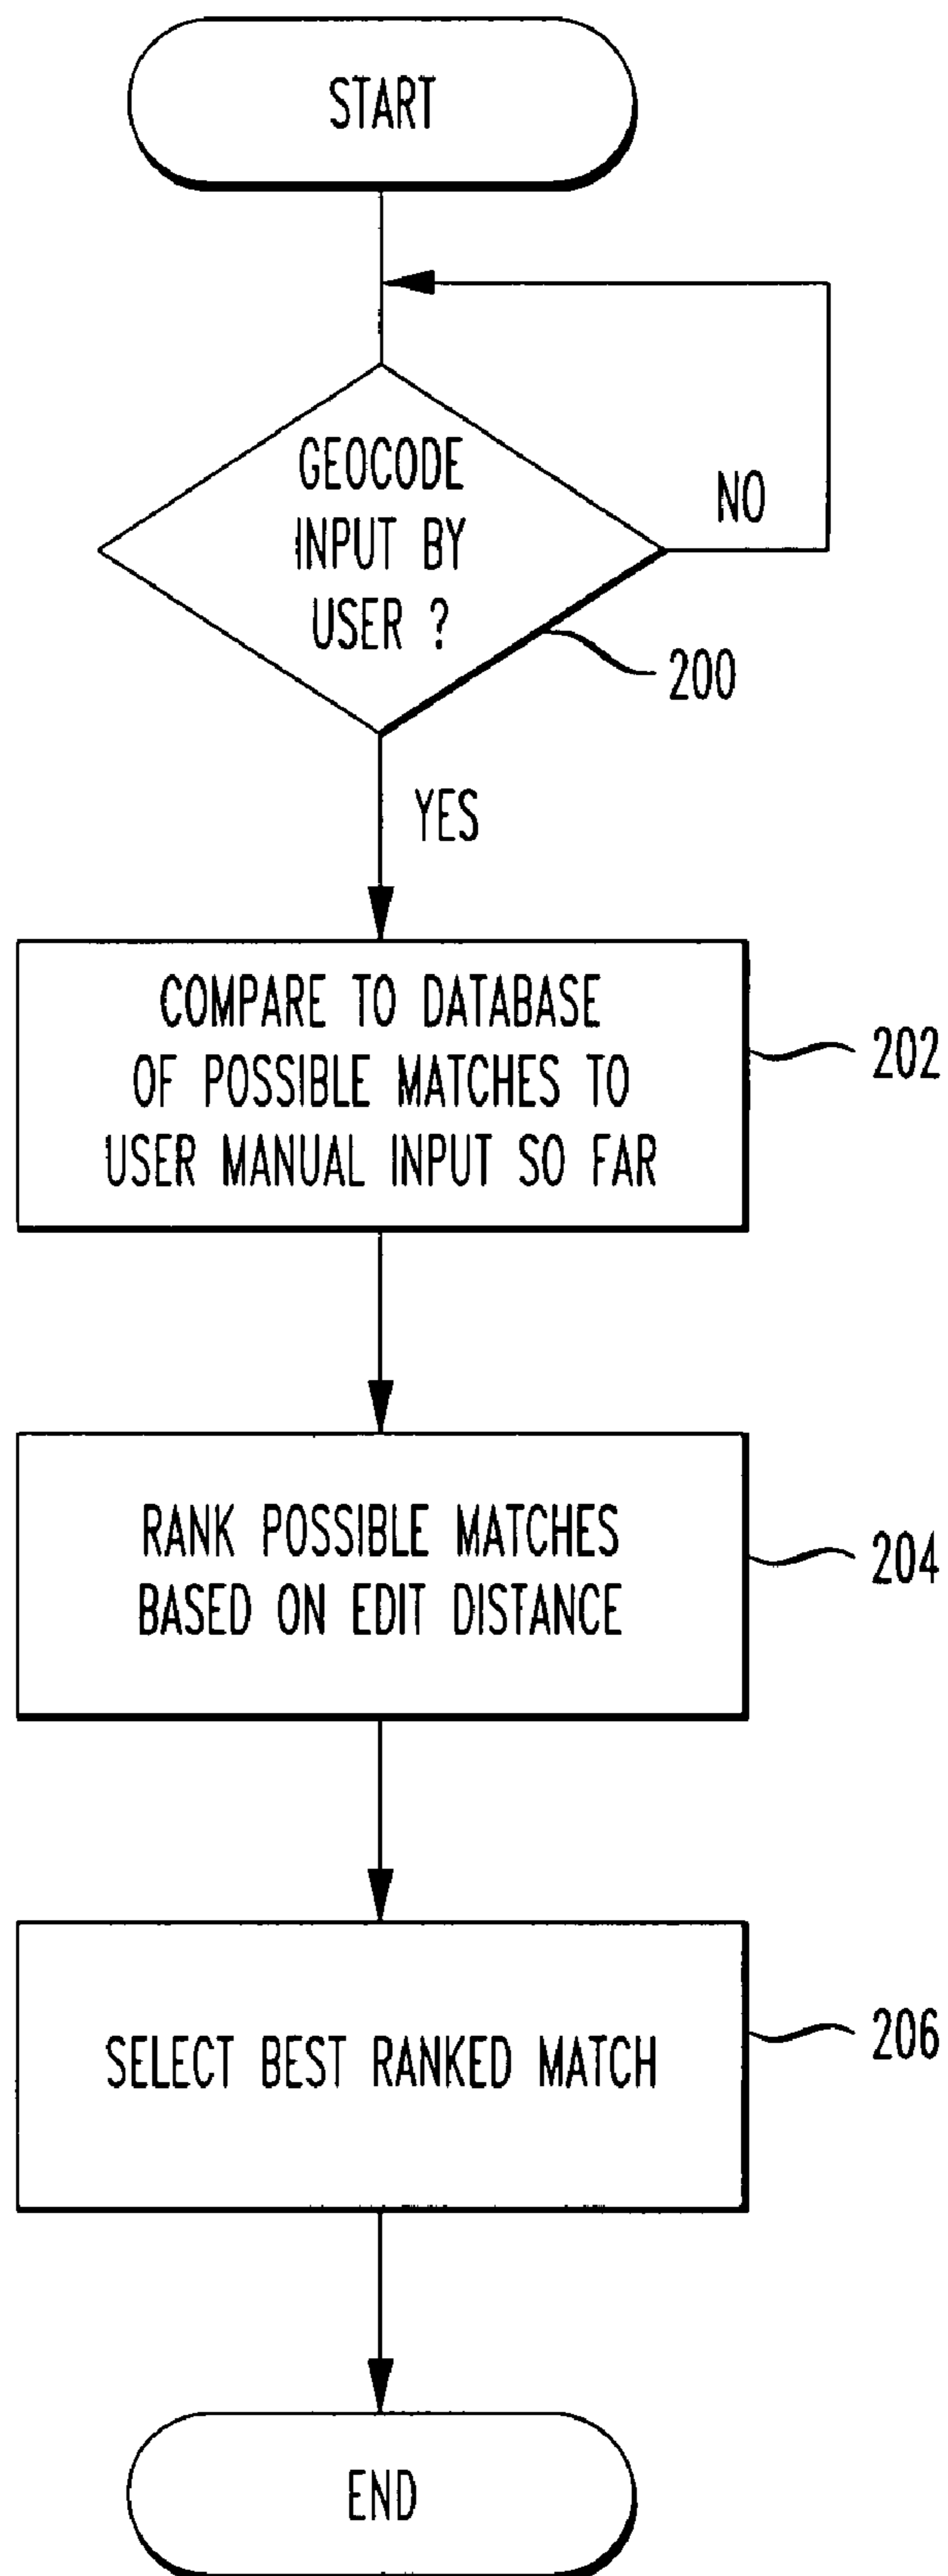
START

GEOCODE INPUT BY USER ?

NO

200

YES

COMPARE TO DATABASE OF POSSIBLE MATCHES TO USER MANUAL INPUT SO FAR

202

RANK POSSIBLE MATCHES BASED ON EDIT DISTANCE

204

SELECT BEST RANKED MATCH

206

END